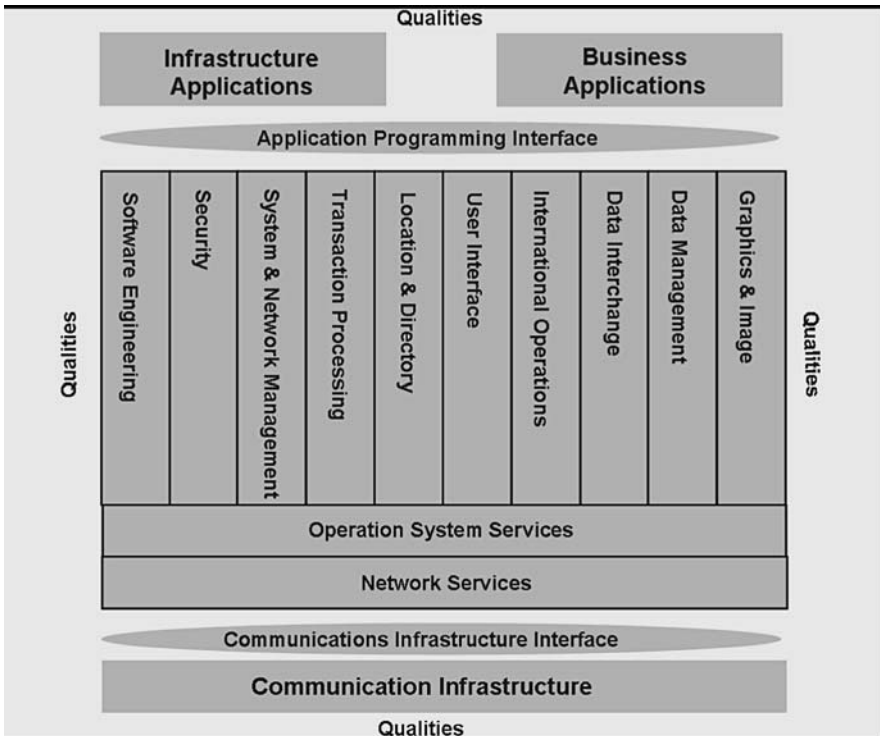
Qualities

Infrastructure Applications

Business Applications

Application Programming Interface

Qualities

Software Engineering

Security

System & Network Management

Transaction Processing

Location & Directory

User Interface

International Operations

Data Interchange

Data Management

Graphics & Image

Qualities

Operation System Services

Network Services

Communications Infrastructure Interface

Communication Infrastructure

Qualities